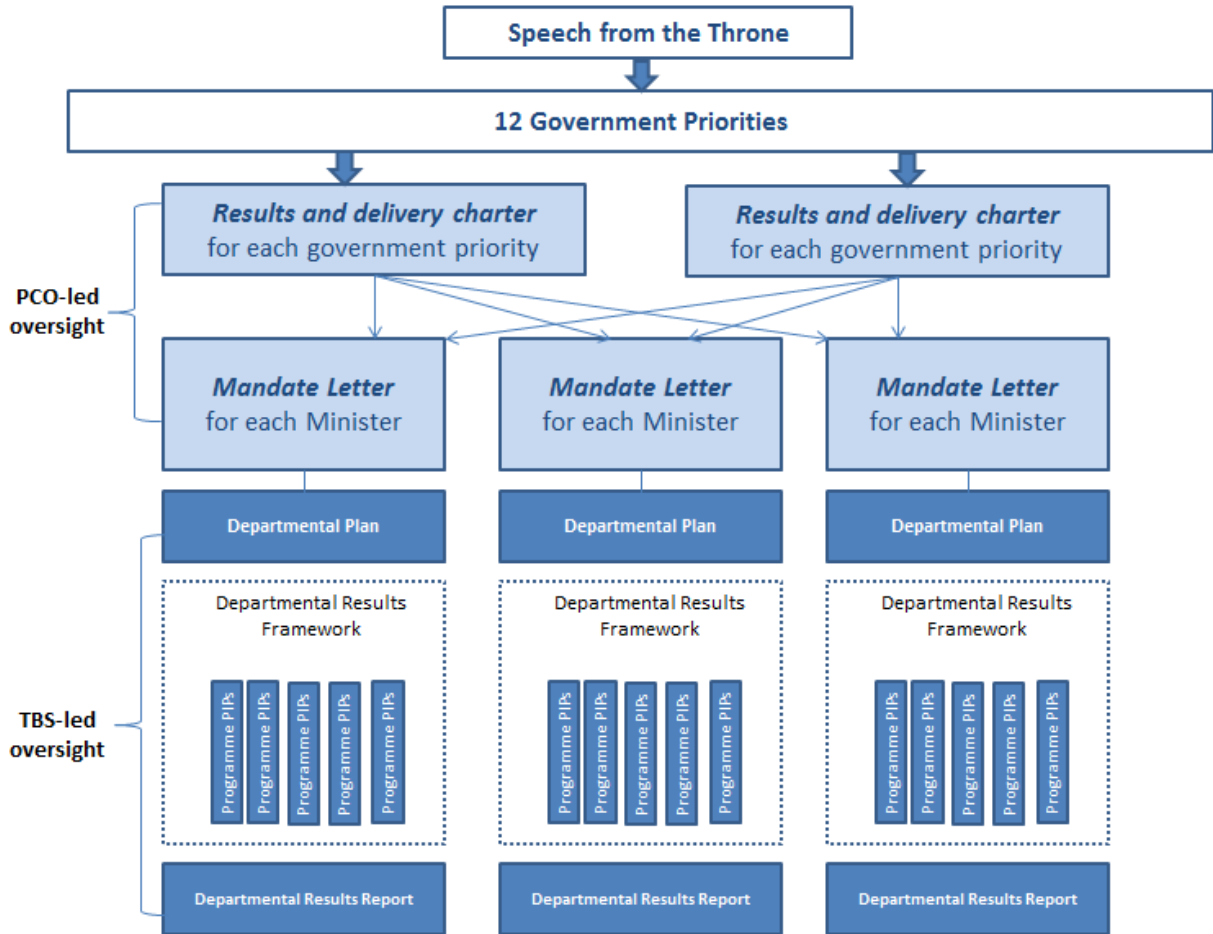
Speech from the Throne

12 Government Priorities

PCO-led oversight

Results and delivery charter for each government priority

Results and delivery charter for each government priority

Mandate Letter for each Minister

Mandate Letter for each Minister

Mandate Letter for each Minister

TBS-led oversight

Departmental Plan

Departmental Plan

Departmental Plan

Departmental Results Framework

Programme PIPs

Programme PIPs

Programme PIPs

Programme PIPs

Programme PIPs

Departmental Results Framework

Programme PIPs

Programme PIPs

Programme PIPs

Programme PIPs

Programme PIPs

Departmental Results Framework

Programme PIPs

Programme PIPs

Programme PIPs

Programme PIPs

Programme PIPs

Departmental Results Report

Departmental Results Report

Departmental Results Report